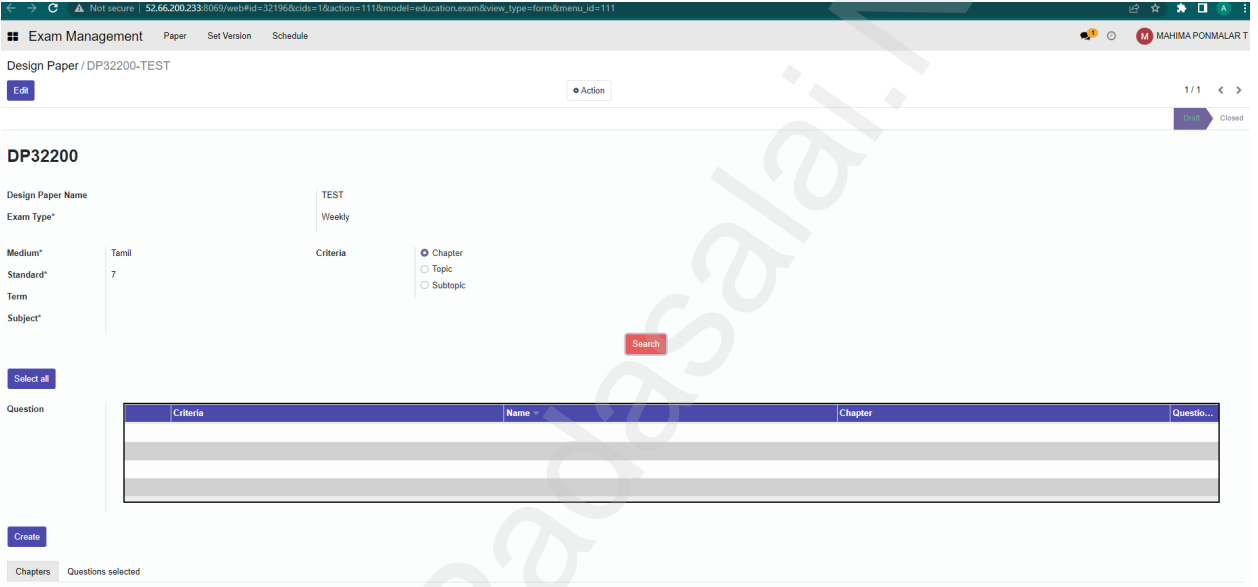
Not secure | 52.66.200.233:8069/web#id=32196&cids=1&action=111&model=education.exam&view_type=form&menu_id=111

Exam Management Paper Set Version Schedule

1

M MAHIMA PONMALAR T

Design Paper / DP32200-TEST

Edit

Action

1 / 1

Draft Closed

DP32200

Design Paper Name TEST

Exam Type* Weekly

Medium* Tamil

Standard* 7

Term

Subject*

Criteria

Chapter

Topic

Subtopic

Search

Select all

Question

| Criteria | Name | Chapter | Questio... |
|---|---|---|---|
| | | | |
| | | | |
| | | | |
| | | | |

Create

Chapters Questions selected

padasalai.